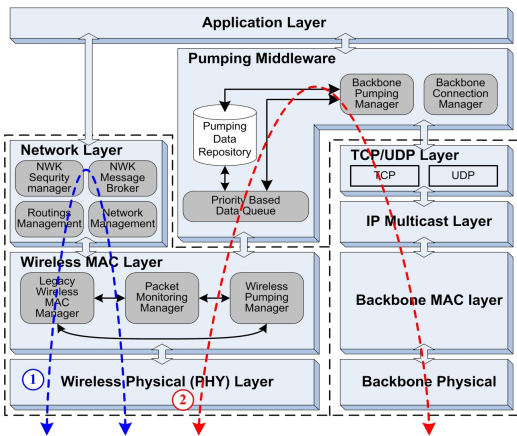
Application Layer

Pumping Middleware

Backbone Pumping Manager

Backbone Connection Manager

Pumping Data Repository

Priority Based Data Queue

Network Layer

NWK Sequrity manager

NWK Message Broker

Routings Management

Network Management

TCP/UDP Layer

TCP

UDP

IP Multicast Layer

Wireless MAC Layer

Legacy Wireless MAC Manager

Packet Monitoring Manager

Wireless Pumping Manager

Backbone MAC layer

1

Wireless Physical (PHY) Layer

2

Backbone Physical